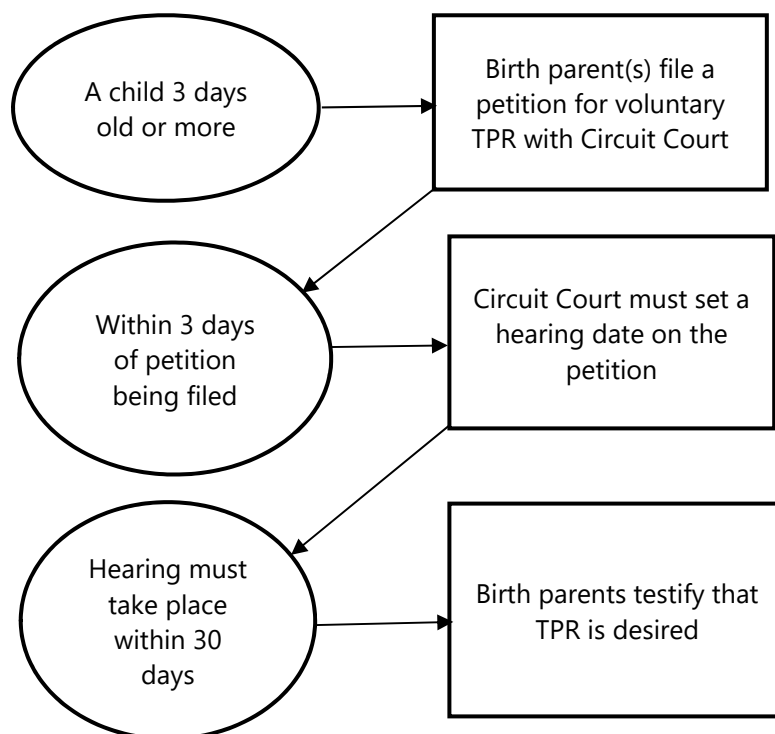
A child 3 days old or more

Birth parent(s) file a petition for voluntary TPR with Circuit Court

Within 3 days of petition being filed

Circuit Court must set a hearing date on the petition

Hearing must take place within 30 days

Birth parents testify that TPR is desired